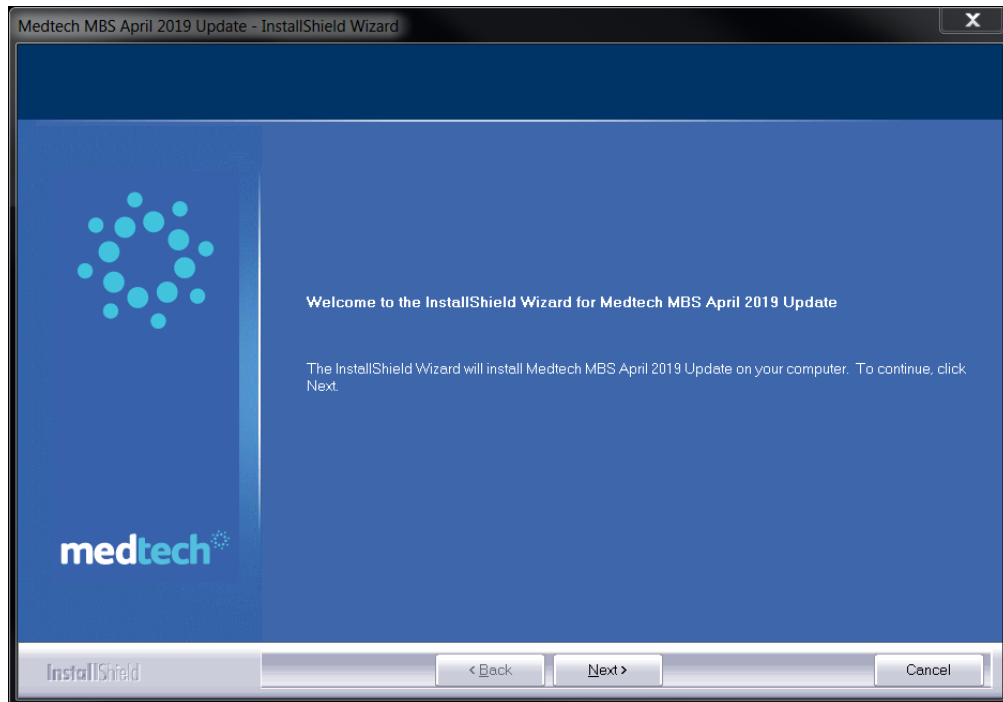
Medtech MBS April 2019 Update - InstallShield Wizard

X

medtech

Welcome to the InstallShield Wizard for Medtech MBS April 2019 Update

The InstallShield Wizard will install Medtech MBS April 2019 Update on your computer. To continue, click Next.

InstallShield

< Back

Next >

Cancel